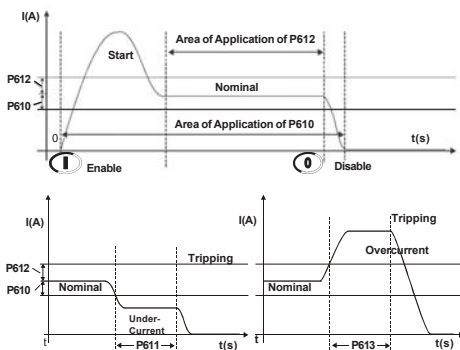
I(A)

Start

Area of Application of P612

P612

P610

Nominal

0

Area of Application of P610

t(s)

I Enable

0 Disable

I(A)

P612

P610

Nominal

Tripping

Under-Current

t

P611

t(s)

I(A)

Tripping

Overcurrent

Nominal

t

P613

t(s)